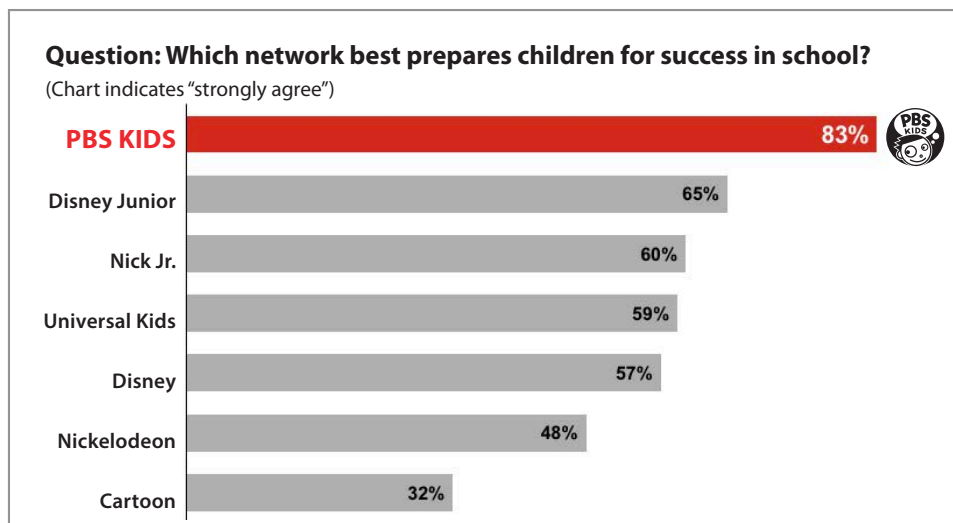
Question: Which network best prepares children for success in school?
(Chart indicates "strongly agree")

PBS KIDS 83% PBS KIDS
Disney Junior 65%
Nick Jr. 60%
Universal Kids 59%
Disney 57%
Nickelodeon 48%
Cartoon 32%